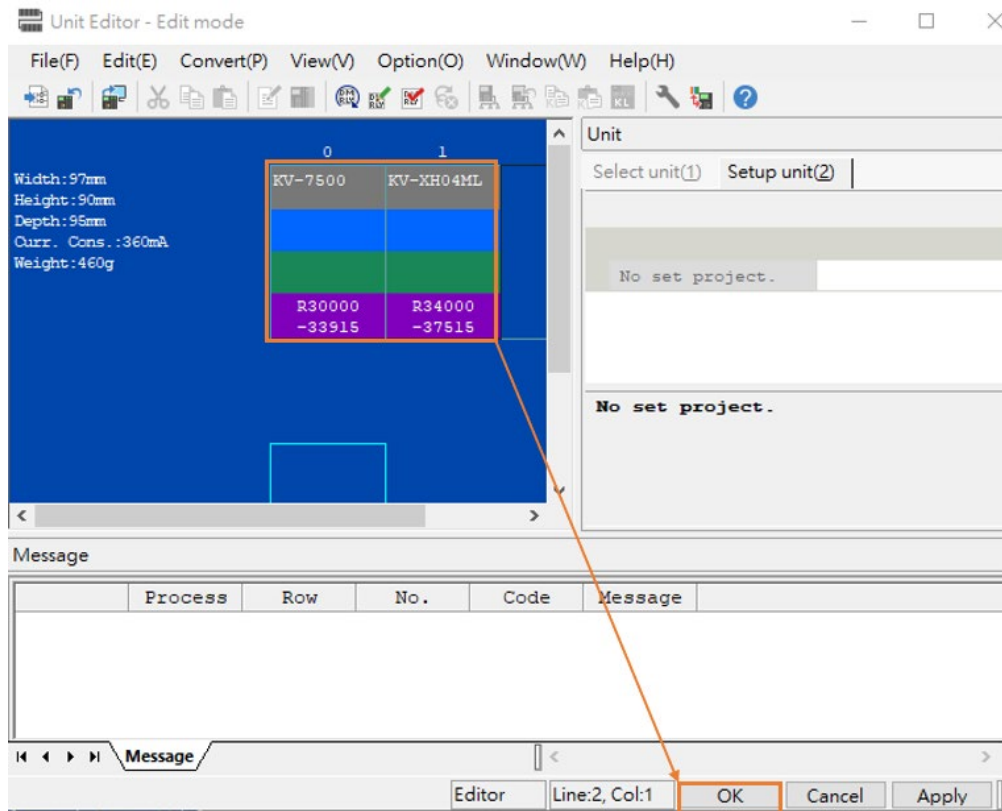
Unit Editor - Edit mode

File(F) Edit(E) Convert(P) View(V) Option(O) Window(W) Help(H)

0 1

Width:97mm
Height:90mm
Depth:95mm
Curr. Cons.:360mA
Weight:460g

KV-7500 KV-XH04ML

R30000 -33915 R34000 -37515

Unit

Select unit(1) Setup unit(2)

No set project.

No set project.

Message

| | Process | Row | No. | Code | Message |
|---|---|---|---|---|---|

Message

Editor Line:2, Col:1 OK Cancel Apply